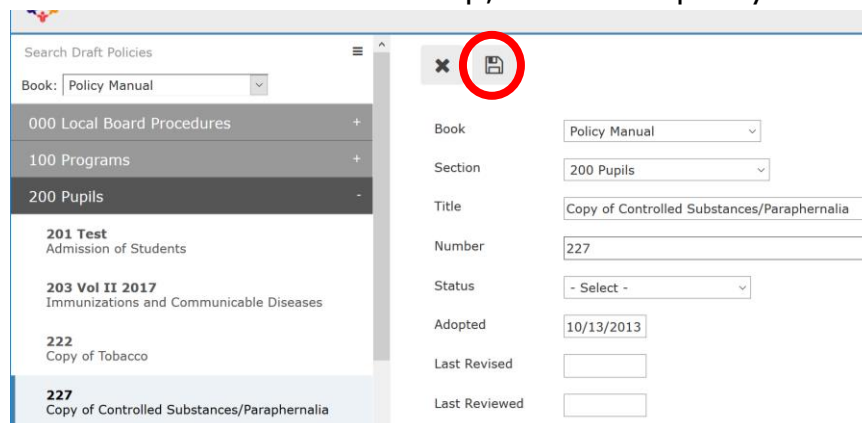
Search Draft Policies

Book: Policy Manual

000 Local Board Procedures +

100 Programs +

200 Pupils -

201 Test
Admission of Students

203 Vol II 2017
Immunizations and Communicable Diseases

222
Copy of Tobacco

227
Copy of Controlled Substances/Paraphernalia

Book Policy Manual

Section 200 Pupils

Title Copy of Controlled Substances/Paraphernalia

Number 227

Status - Select -

Adopted 10/13/2013

Last Revised

Last Reviewed